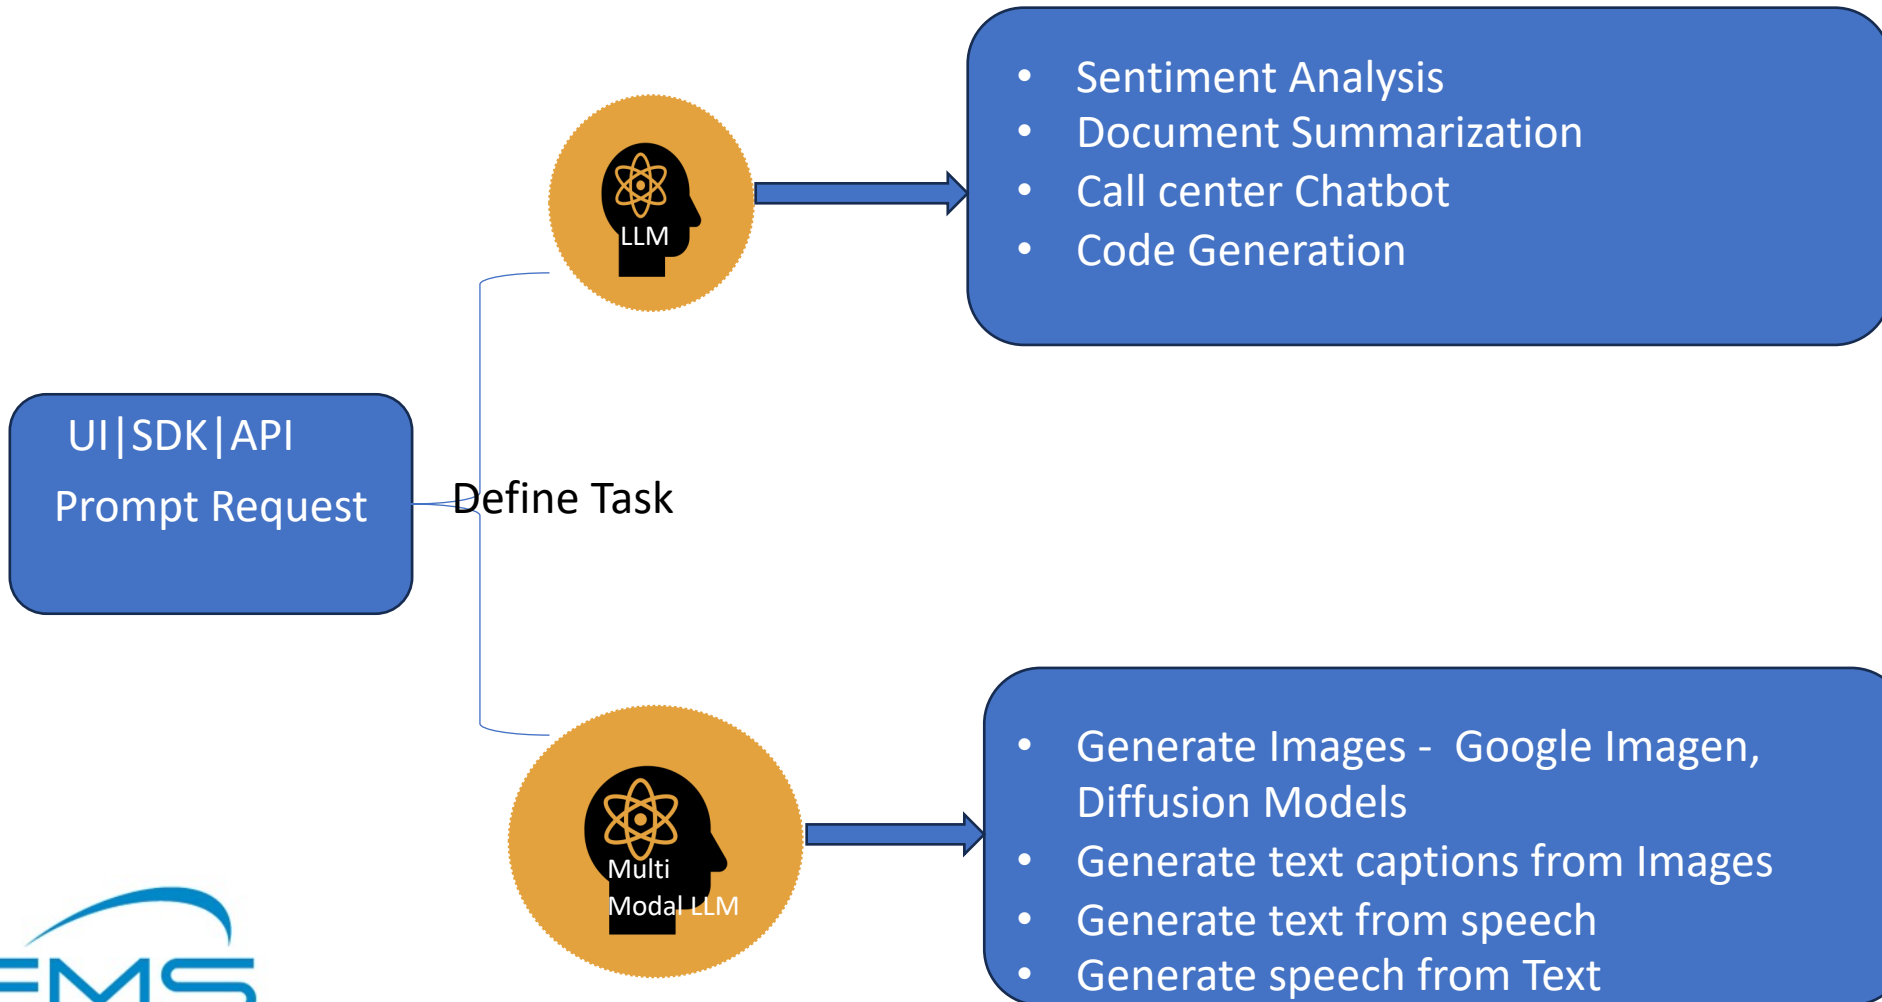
LLM

- Sentiment Analysis
- Document Summarization
- Call center Chatbot
- Code Generation

UI|SDK|API

Prompt Request

Define Task

Multi Modal LLM

- Generate Images - Google Imagen, Diffusion Models
- Generate text captions from Images
- Generate text from speech
- Generate speech from Text

EMS